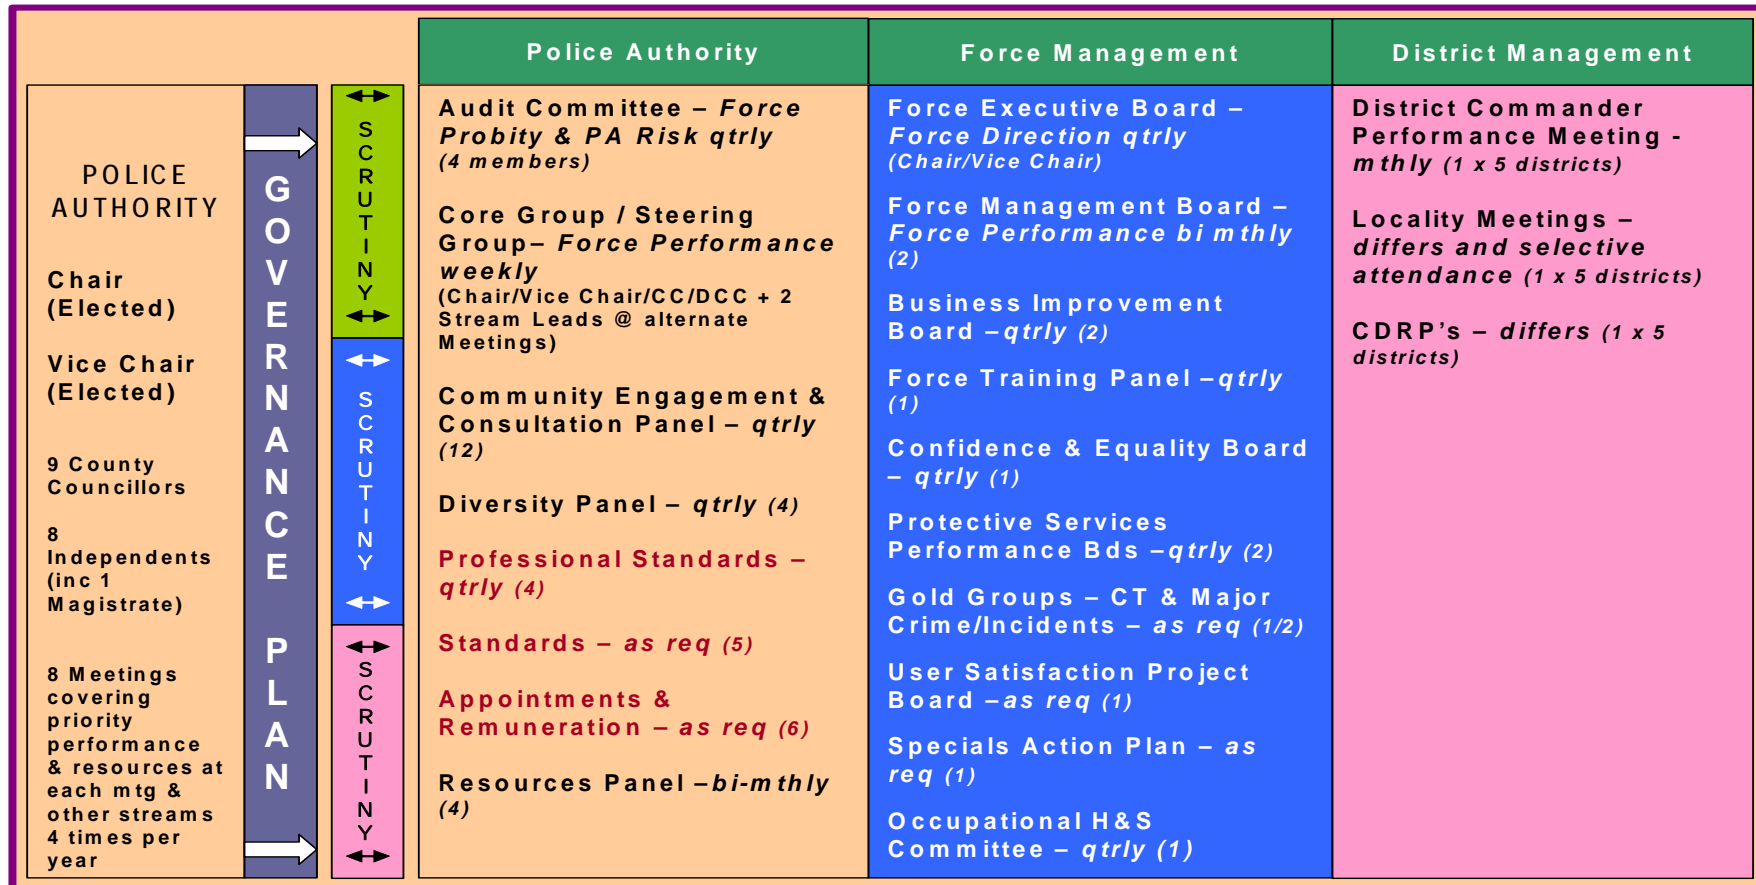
POLICE AUTHORITY

Chair (Elected)

Vice Chair (Elected)

9 County Councillors

8 Independents (inc 1 Magistrate)

8 Meetings covering priority performance & resources at each mtg & other streams 4 times per year

GOVERNANCE PLAN

SCRUTINY

SCRUTINY

SCRUTINY

| Police Authority | Force Management | District Management |
|---|---|---|
| Audit Committee – Force Probity & PA Risk qtrly (4 members)<br><br>Core Group / Steering Group– Force Performance weekly (Chair/Vice Chair/CC/DCC + 2 Stream Leads @ alternate Meetings)<br><br>Community Engagement & Consultation Panel – qtrly (12)<br><br>Diversity Panel – qtrly (4)<br><br>Professional Standards – qtrly (4)<br><br>Standards – as req (5)<br><br>Appointments & Remuneration – as req (6)<br><br>Resources Panel –bi-mthly (4) | Force Executive Board – Force Direction qtrly (Chair/Vice Chair)<br><br>Force Management Board – Force Performance bi mthly (2)<br><br>Business Improvement Board –qtrly (2)<br><br>Force Training Panel –qtrly (1)<br><br>Confidence & Equality Board – qtrly (1)<br><br>Protective Services Performance Bds –qtrly (2)<br><br>Gold Groups – CT & Major Crime/Incidents – as req (1/2)<br><br>User Satisfaction Project Board –as req (1)<br><br>Specials Action Plan – as req (1)<br><br>Occupational H&S Committee – qtrly (1) | District Commander Performance Meeting - mthly (1 x 5 districts)<br><br>Locality Meetings – differs and selective attendance (1 x 5 districts)<br><br>CDRP's – differs (1 x 5 districts) |